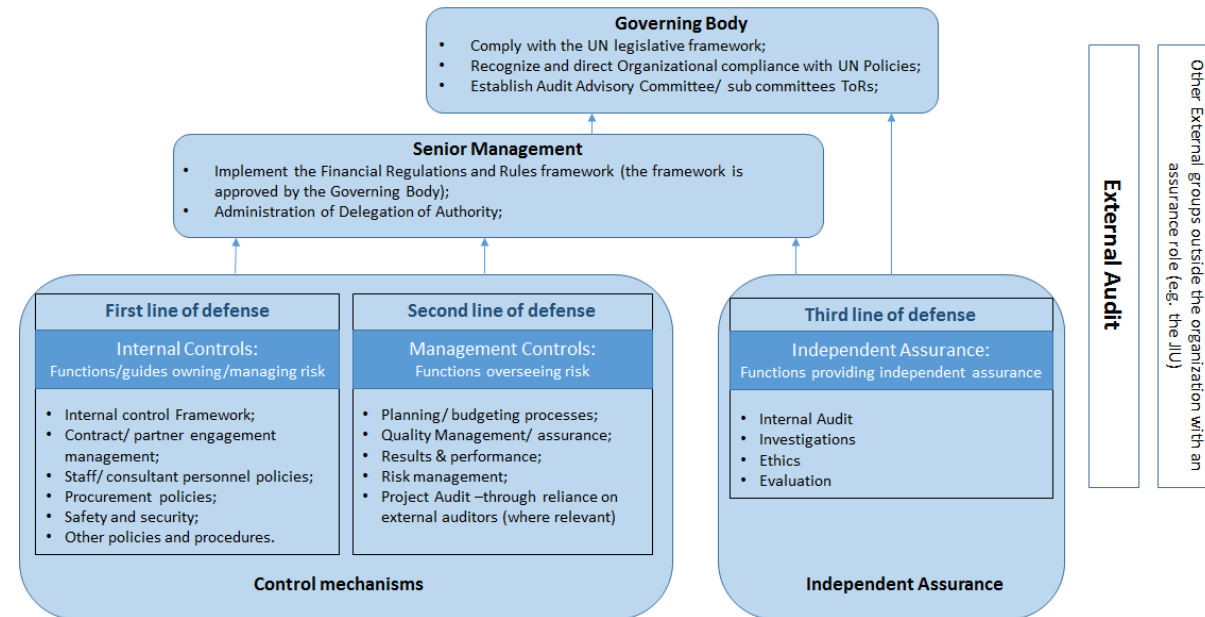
Governing Body
• Comply with the UN legislative framework;
• Recognize and direct Organizational compliance with UN Policies;
• Establish Audit Advisory Committee/ sub committees ToRs;

Senior Management
• Implement the Financial Regulations and Rules framework (the framework is approved by the Governing Body);
• Administration of Delegation of Authority;

First line of defense
Internal Controls:
Functions/guides owning/managing risk
• Internal control Framework;
• Contract/ partner engagement management;
• Staff/ consultant personnel policies;
• Procurement policies;
• Safety and security;
• Other policies and procedures.

Second line of defense
Management Controls:
Functions overseeing risk
• Planning/ budgeting processes;
• Quality Management/ assurance;
• Results & performance;
• Risk management;
• Project Audit –through reliance on external auditors (where relevant)

Control mechanisms

Third line of defense
Independent Assurance:
Functions providing independent assurance
• Internal Audit
• Investigations
• Ethics
• Evaluation

Independent Assurance

External Audit

Other External groups outside the organization with an assurance role (e.g. the JIU)